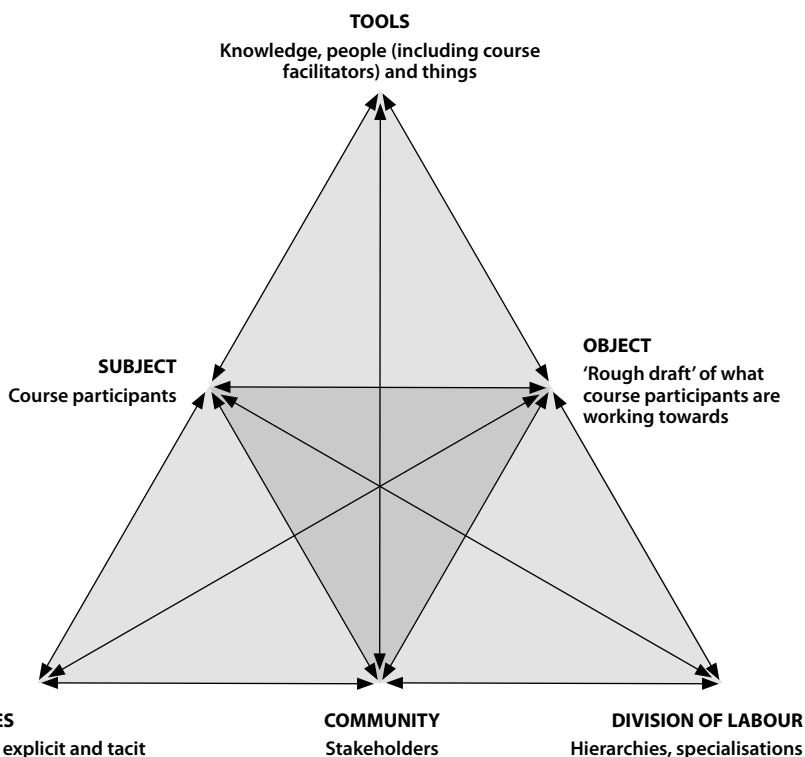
TOOLS
Knowledge, people (including course facilitators) and things

SUBJECT
Course participants

OBJECT
'Rough draft' of what course participants are working towards

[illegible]ES
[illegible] explicit and tacit

COMMUNITY
Stakeholders

DIVISION OF LABOUR
Hierarchies, specialisations